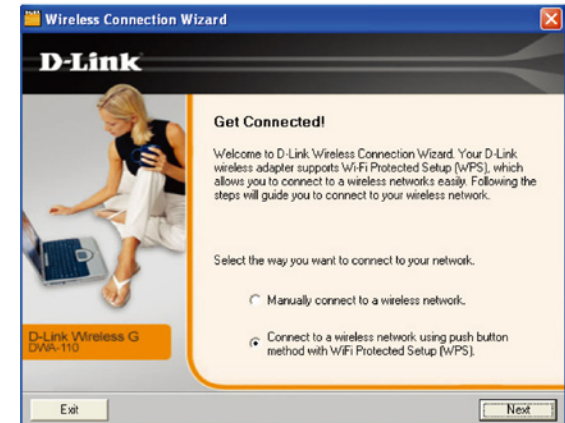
Wireless Connection Wizard

D-Link

D-Link Wireless G
DWA-110

Get Connected!

Welcome to D-Link Wireless Connection Wizard. Your D-Link wireless adapter supports Wi-Fi Protected Setup (WPS), which allows you to connect to a wireless networks easily. Following the steps will guide you to connect to your wireless network.

Select the way you want to connect to your network.

Manually connect to a wireless network.

Connect to a wireless network using push button method with WiFi Protected Setup (WPS).

Exit

Next